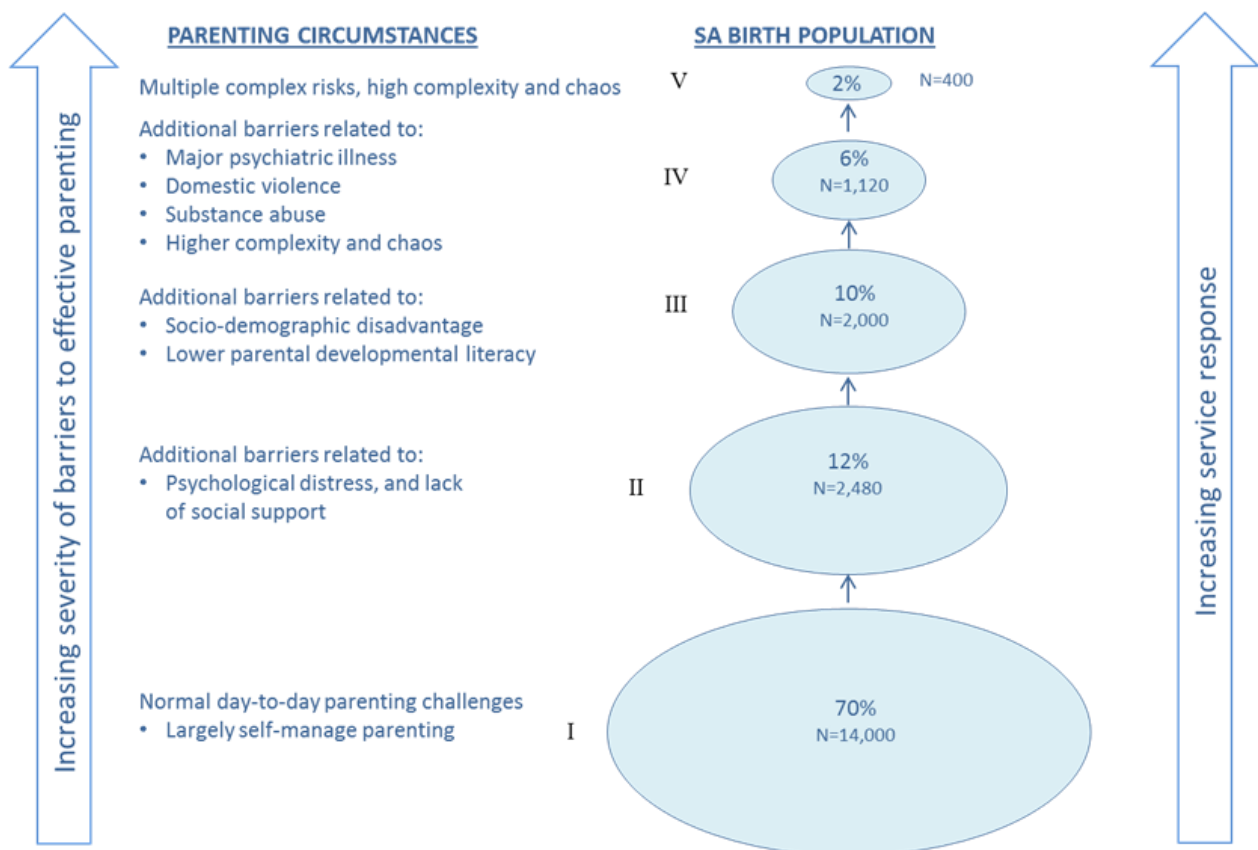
Increasing severity of barriers to effective parenting

PARENTING CIRCUMSTANCES

SA BIRTH POPULATION

Multiple complex risks, high complexity and chaos

V

2%

N=400

Additional barriers related to:
• Major psychiatric illness
• Domestic violence
• Substance abuse
• Higher complexity and chaos

IV

6%
N=1,120

Additional barriers related to:
• Socio-demographic disadvantage
• Lower parental developmental literacy

III

10%
N=2,000

Additional barriers related to:
• Psychological distress, and lack of social support

II

12%
N=2,480

Normal day-to-day parenting challenges
• Largely self-manage parenting

I

70%
N=14,000

Increasing service response